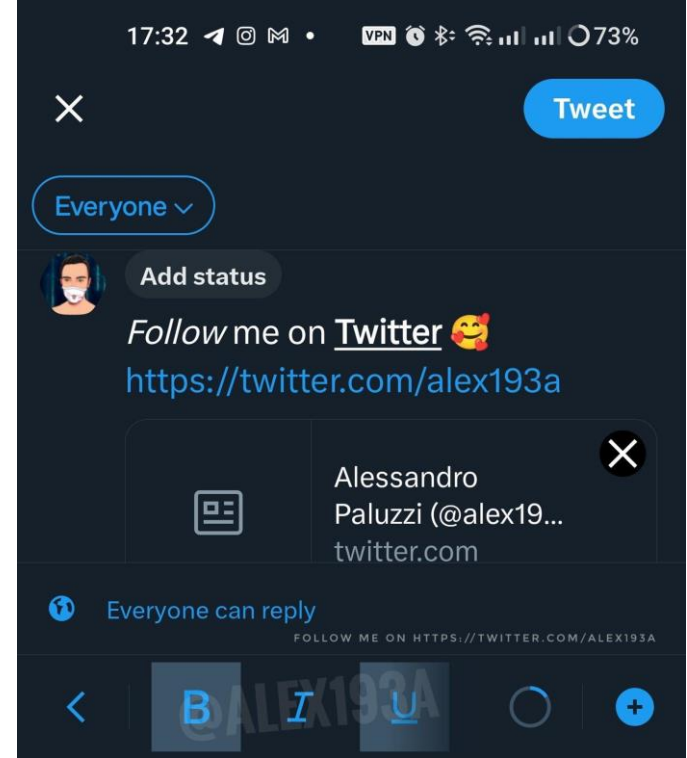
17:32 VPN 73%

Tweet

Everyone

Add status

*Follow* me on Twitter 🥰
https://twitter.com/alex193a

Alessandro Paluzzi (@alex19...
twitter.com

Everyone can reply

FOLLOW ME ON HTTPS://TWITTER.COM/ALEX193A

@ALEX193A

B I U